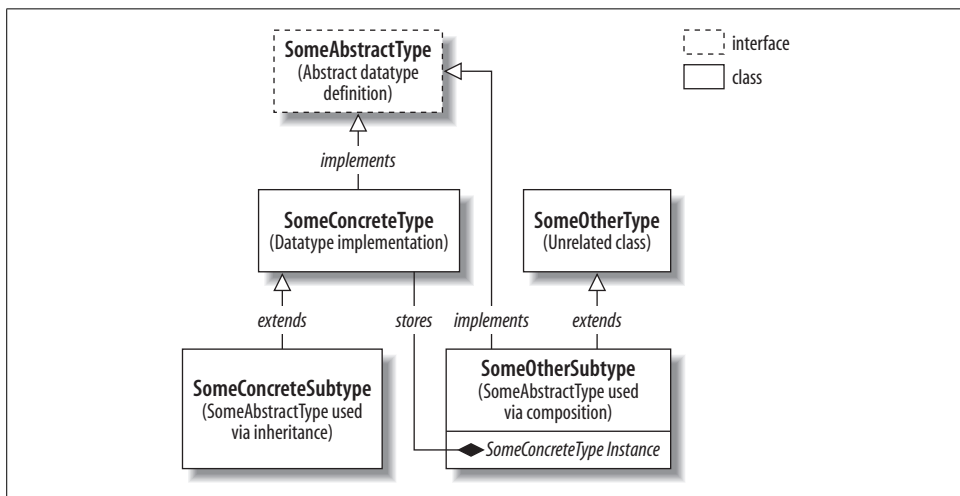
SomeAbstractType
(Abstract datatype definition)

interface

class

implements

SomeConcreteType
(Datatype implementation)

SomeOtherType
(Unrelated class)

extends

stores

implements

extends

SomeConcreteSubtype
(SomeAbstractType used via inheritance)

SomeOtherSubtype
(SomeAbstractType used via composition)

SomeConcreteType Instance